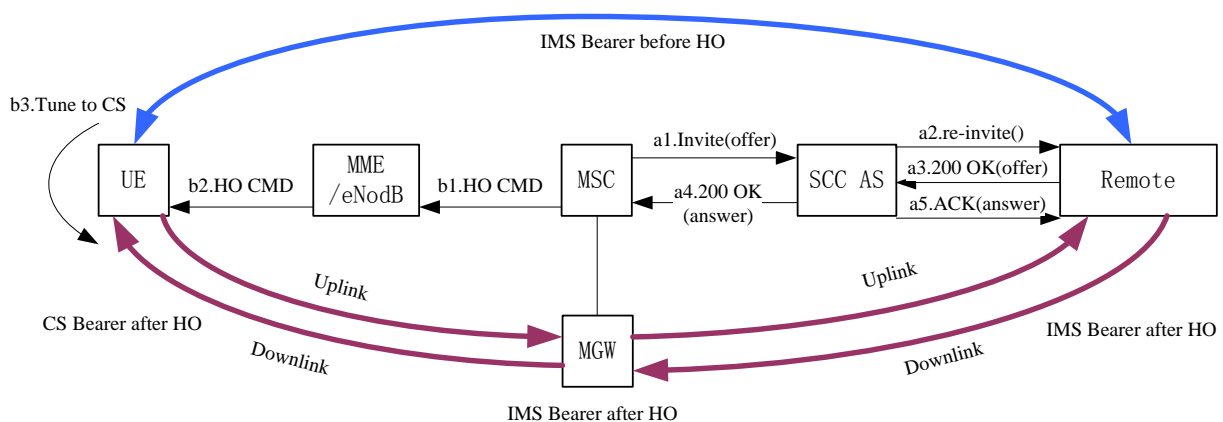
IMS Bearer before HO

b3.Tune to CS

UE

b2.HO CMD

MME /eNodB

b1.HO CMD

MSC

a1.Invite(offer)

a4.200 OK (answer)

SCC AS

a2.re-invite()

a3.200 OK(offer)

a5.ACK(answer)

Remote

Uplink

Uplink

CS Bearer after HO

Downlink

MGW

Downlink

IMS Bearer after HO

IMS Bearer after HO